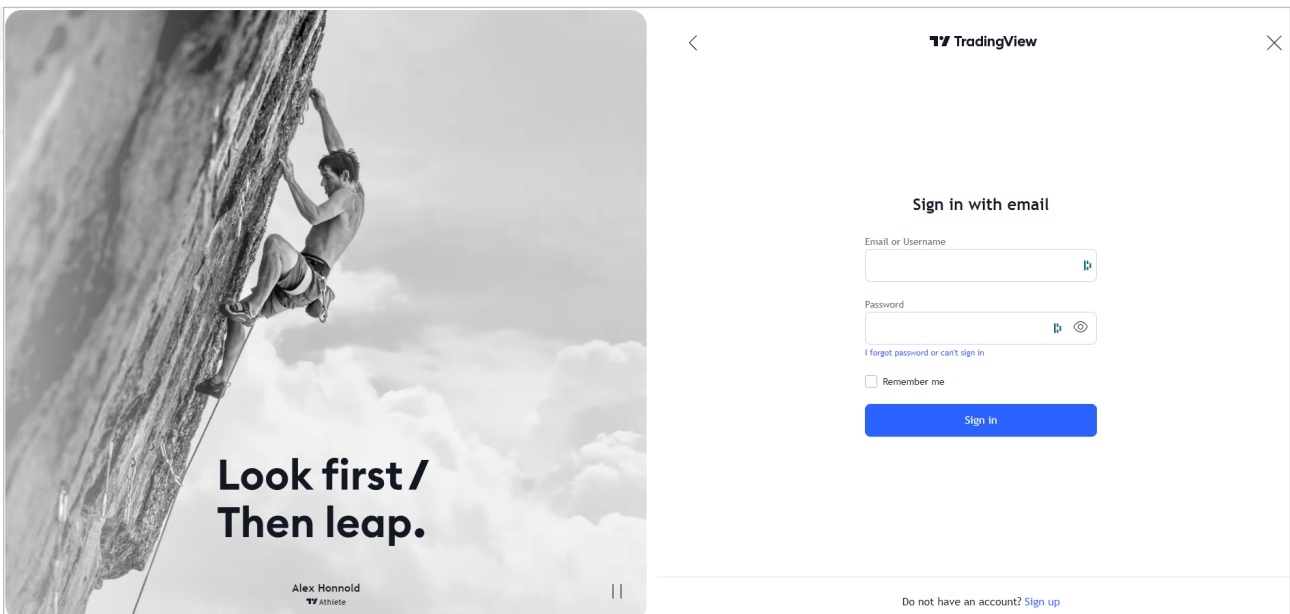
Look first / Then leap.

Alex Honnold
TV Athlete

TradingView

Sign in with email

Email or Username

Password

I forgot password or can't sign in

Remember me

Sign in

Do not have an account? Sign up